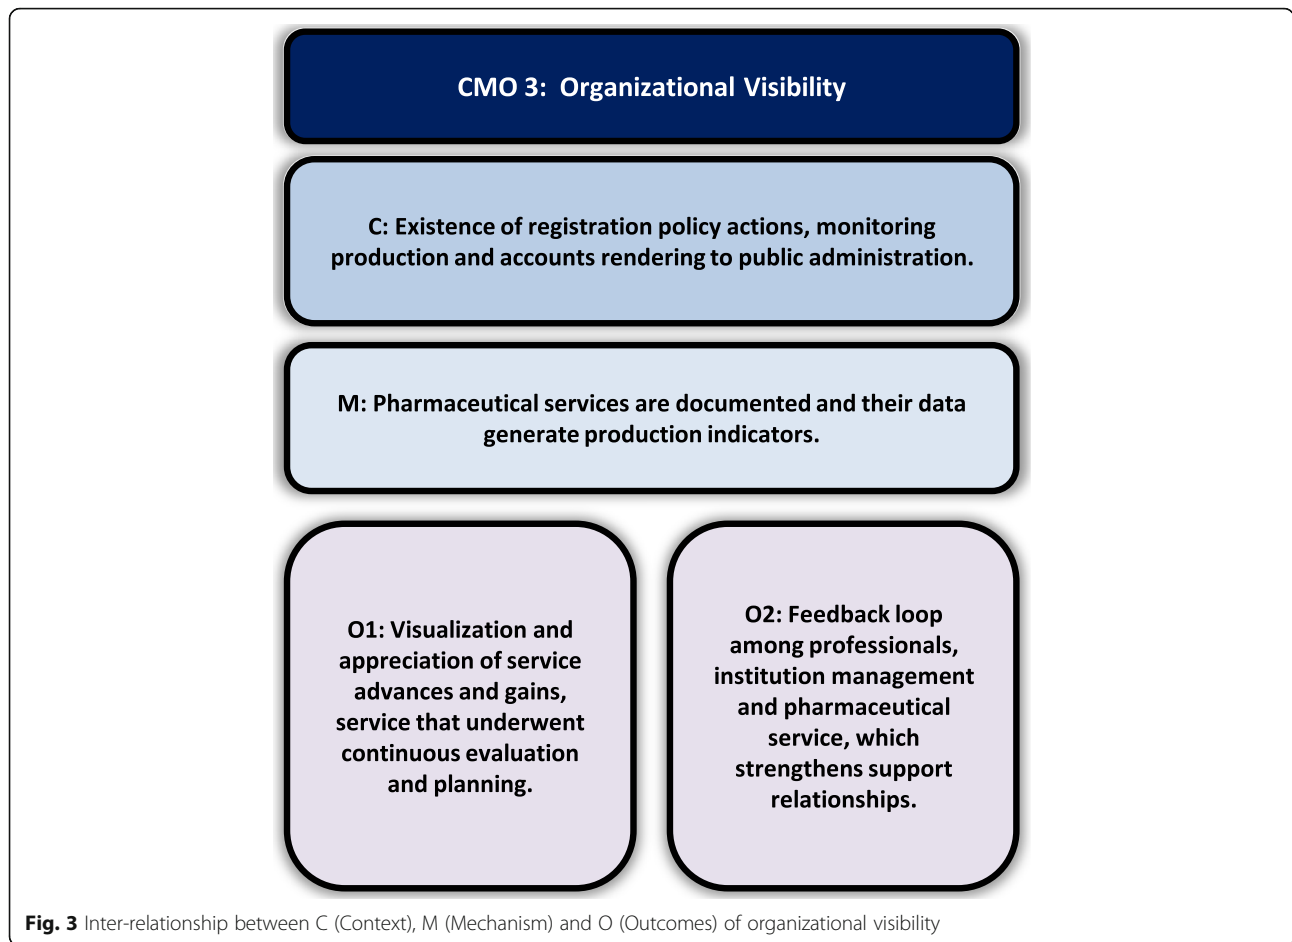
CMO 3: Organizational Visibility

C: Existence of registration policy actions, monitoring production and accounts rendering to public administration.

M: Pharmaceutical services are documented and their data generate production indicators.

O1: Visualization and appreciation of service advances and gains, service that underwent continuous evaluation and planning.

O2: Feedback loop among professionals, institution management and pharmaceutical service, which strengthens support relationships.

Fig. 3 Inter-relationship between C (Context), M (Mechanism) and O (Outcomes) of organizational visibility